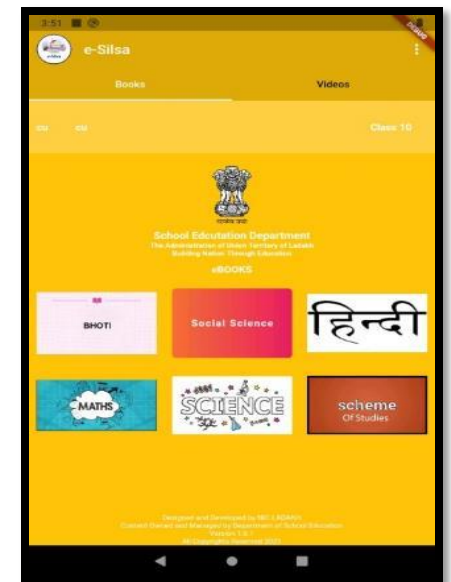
3:51

DEBUG

e-Silsa

Books

Videos

Class 10

School Edcutation Department
The Administration of Union Territory of Ladakh
Building Nation Through Education

eBOOKS

BHOTI

Social Science

हिन्दी

MATHS

SCIENCE

scheme
Of Studies

Designed and Developed by NIC LADAKH
Content Owned and Managed by Department of School Education
Version 1.0.1
All Copyrights Reserved 2021